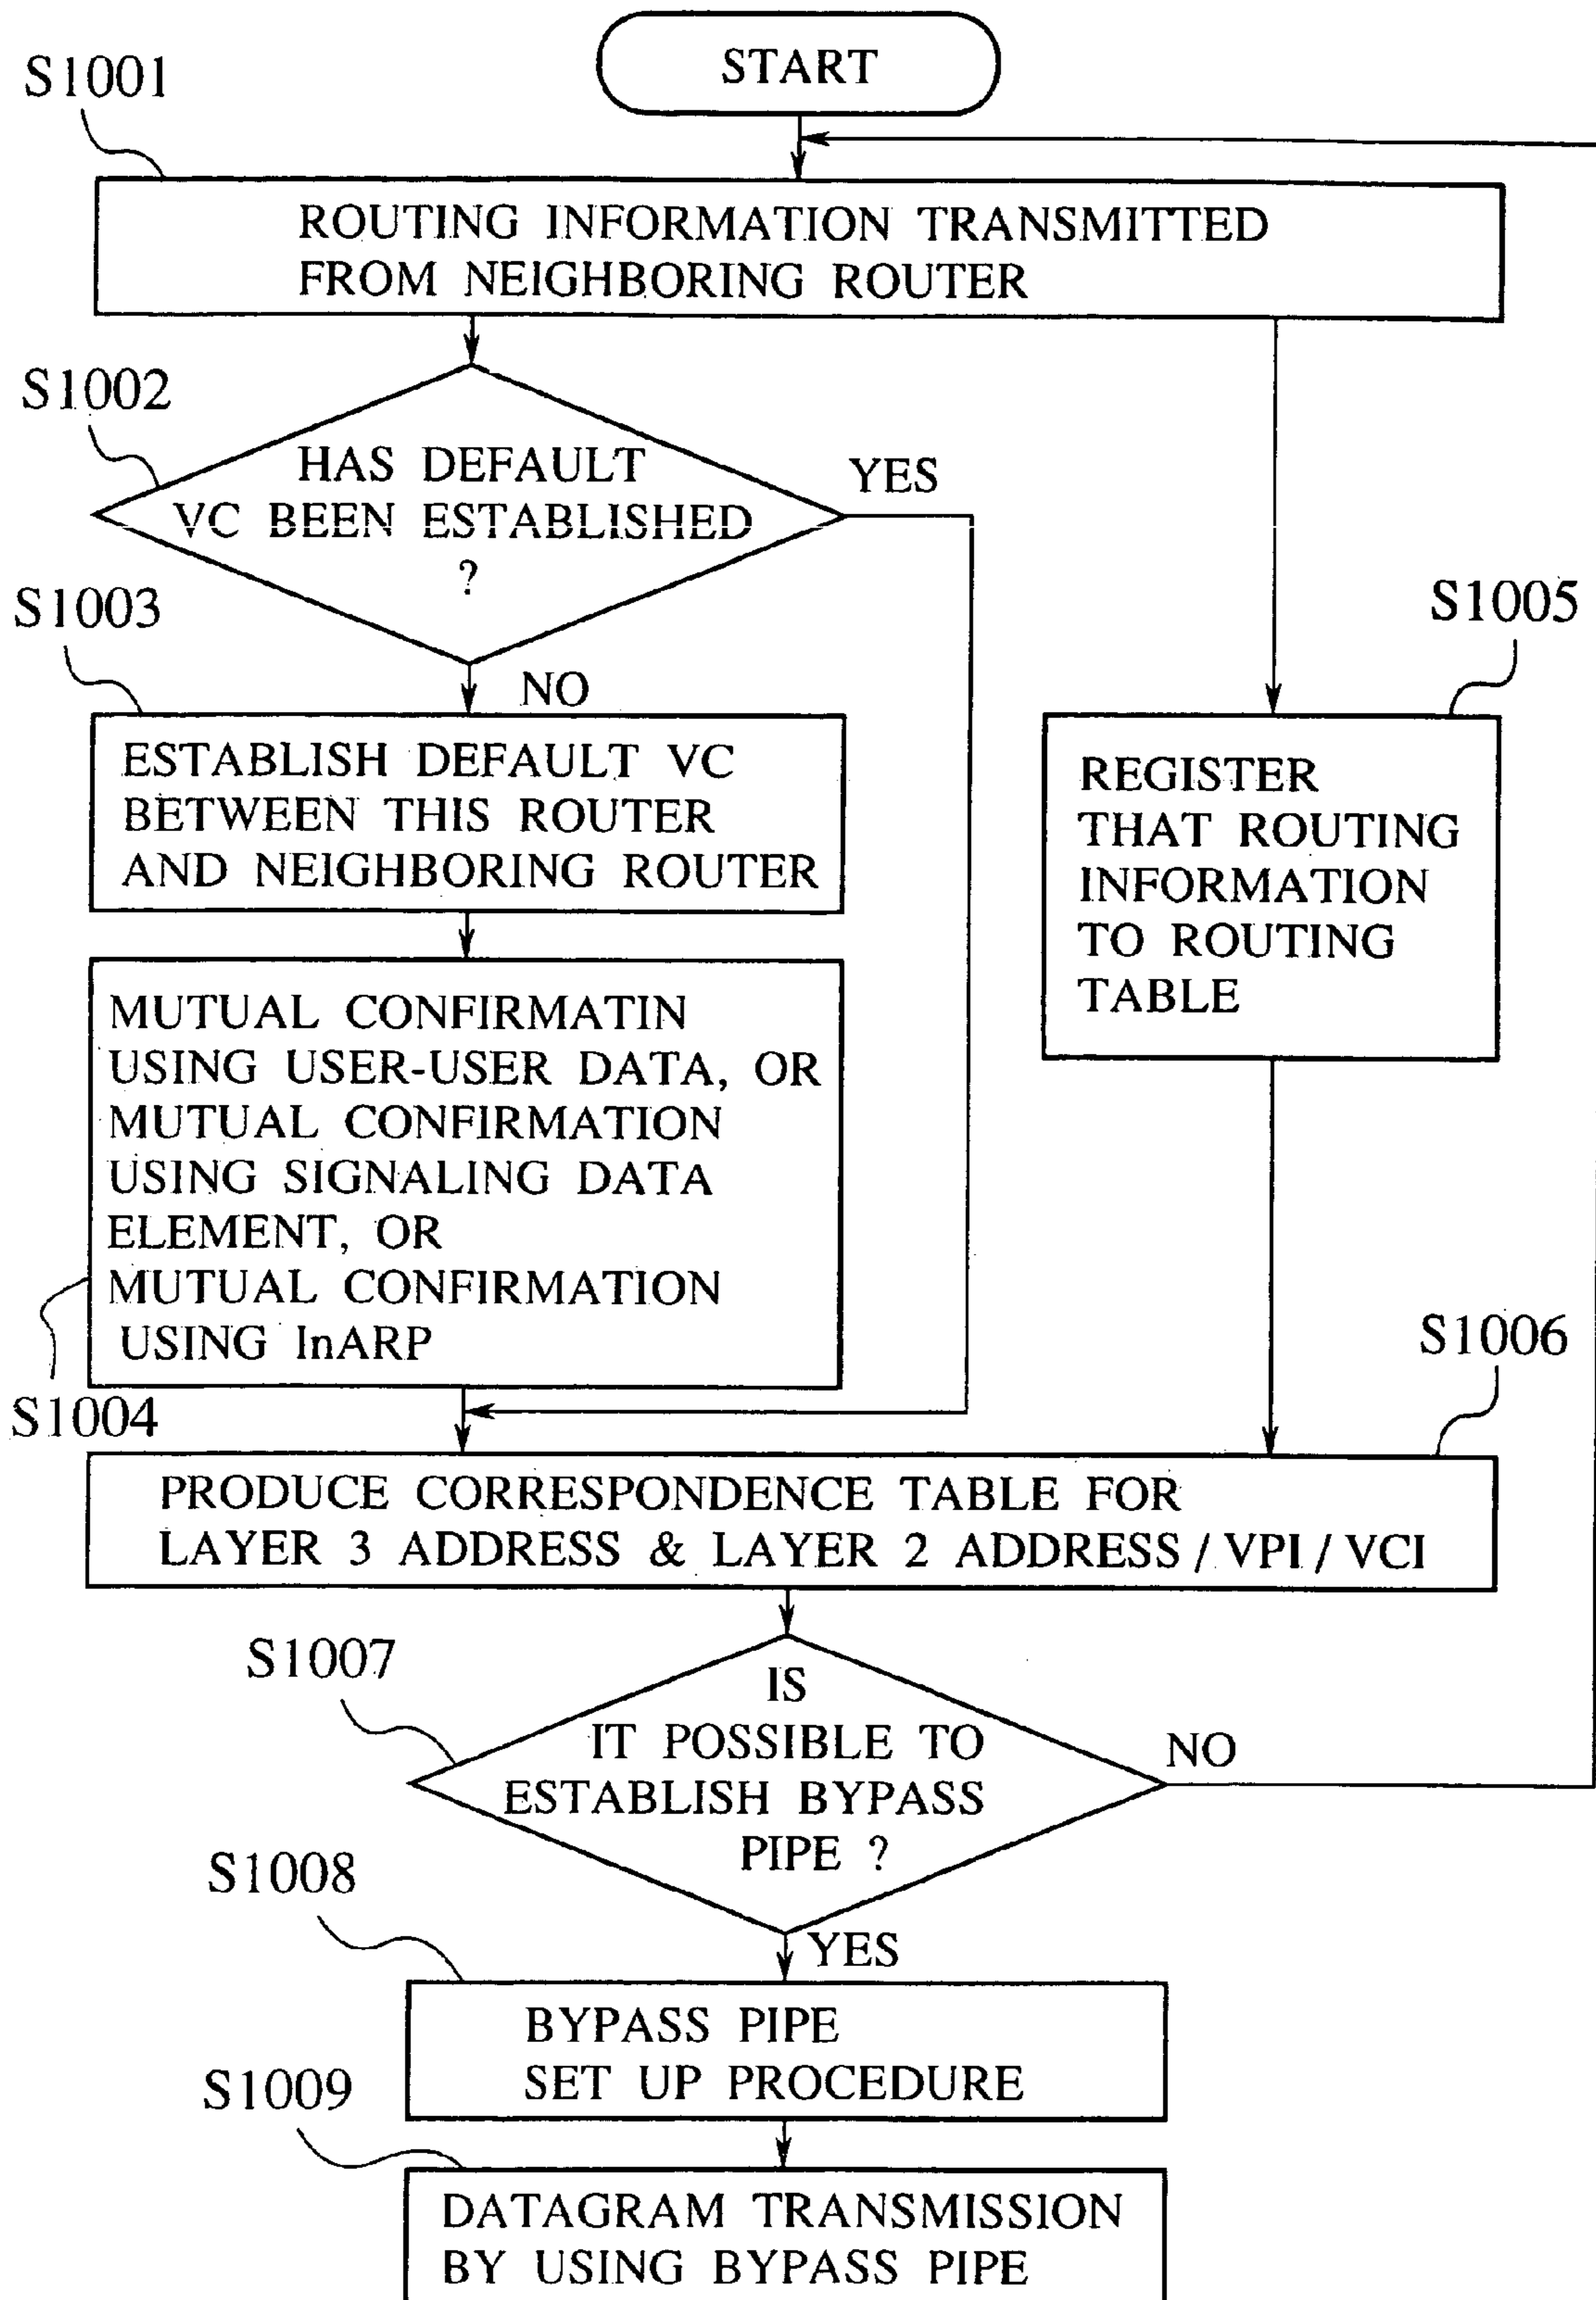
START

S1001

ROUTING INFORMATION TRANSMITTED FROM NEIGHBORING ROUTER

S1002

HAS DEFAULT VC BEEN ESTABLISHED ?

YES

NO

S1003

ESTABLISH DEFAULT VC BETWEEN THIS ROUTER AND NEIGHBORING ROUTER

MUTUAL CONFIRMATIN USING USER-USER DATA, OR MUTUAL CONFIRMATION USING SIGNALING DATA ELEMENT, OR MUTUAL CONFIRMATION USING InARP

S1004

S1005

REGISTER THAT ROUTING INFORMATION TO ROUTING TABLE

S1006

PRODUCE CORRESPONDENCE TABLE FOR LAYER 3 ADDRESS & LAYER 2 ADDRESS / VPI / VCI

S1007

IS IT POSSIBLE TO ESTABLISH BYPASS PIPE ?

NO

YES

S1008

BYPASS PIPE SET UP PROCEDURE

S1009

DATAGRAM TRANSMISSION BY USING BYPASS PIPE